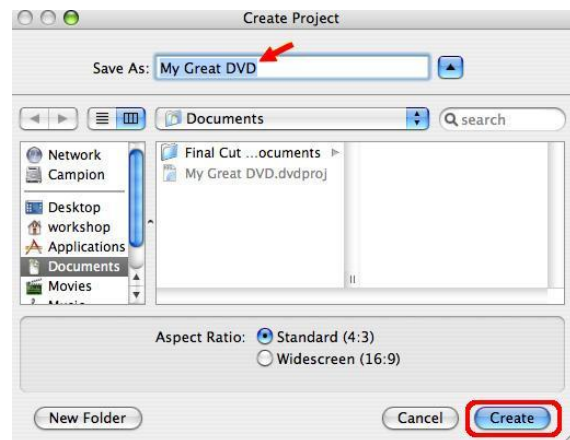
Create Project

Save As: My Great DVD

Documents

search

Network
Campion
Desktop
workshop
Applications
Documents
Movies
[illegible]

Final Cut ...ocuments
My Great DVD.dvdproj

Aspect Ratio: Standard (4:3)
Widescreen (16:9)

New Folder

Cancel

Create